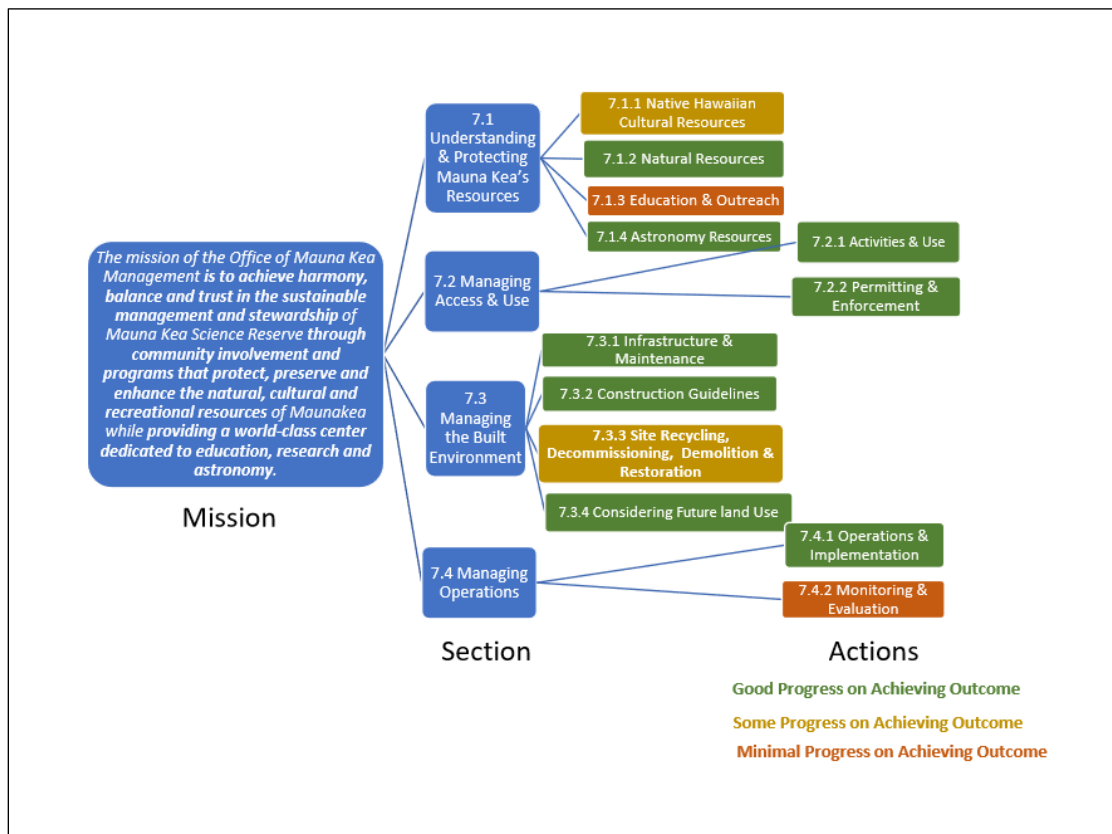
The mission of the Office of Mauna Kea Management is to achieve harmony, balance and trust in the sustainable management and stewardship of Mauna Kea Science Reserve through community involvement and programs that protect, preserve and enhance the natural, cultural and recreational resources of Maunakea while providing a world-class center dedicated to education, research and astronomy.

Mission

7.1 Understanding & Protecting Mauna Kea's Resources

7.1.1 Native Hawaiian Cultural Resources

7.1.2 Natural Resources

7.1.3 Education & Outreach

7.1.4 Astronomy Resources

7.2 Managing Access & Use

7.2.1 Activities & Use

7.2.2 Permitting & Enforcement

7.3 Managing the Built Environment

7.3.1 Infrastructure & Maintenance

7.3.2 Construction Guidelines

7.3.3 Site Recycling, Decommissioning, Demolition & Restoration

7.3.4 Considering Future land Use

7.4 Managing Operations

7.4.1 Operations & Implementation

7.4.2 Monitoring & Evaluation

Section

Actions

Good Progress on Achieving Outcome

Some Progress on Achieving Outcome

Minimal Progress on Achieving Outcome